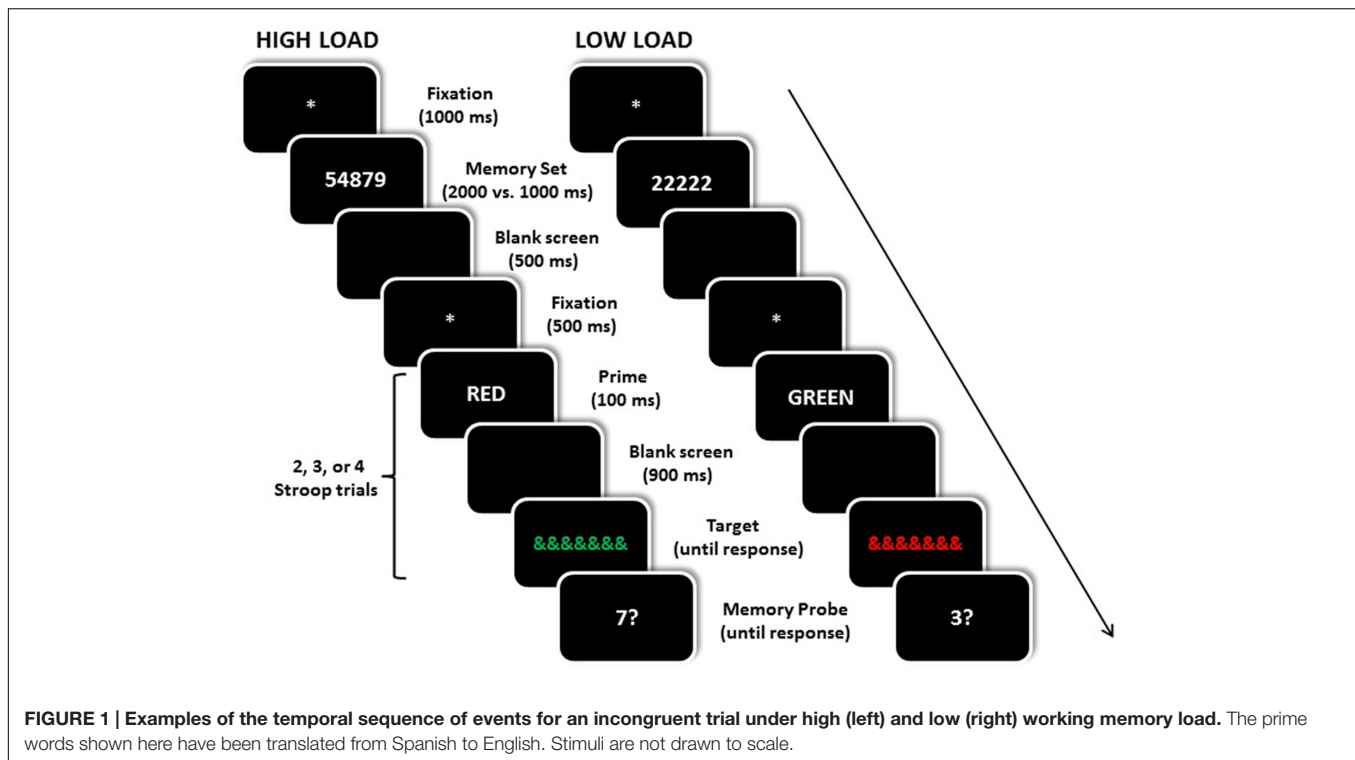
HIGH LOAD

LOW LOAD

*

Fixation (1000 ms)

*

54879

Memory Set (2000 vs. 1000 ms)

22222

Blank screen (500 ms)

*

Fixation (500 ms)

*

RED

Prime (100 ms)

GREEN

2, 3, or 4 Stroop trials

Blank screen (900 ms)

&&&&&&&

Target (until response)

&&&&&&&

7?

Memory Probe (until response)

3?

**FIGURE 1 | Examples of the temporal sequence of events for an incongruent trial under high (left) and low (right) working memory load.** The prime words shown here have been translated from Spanish to English. Stimuli are not drawn to scale.